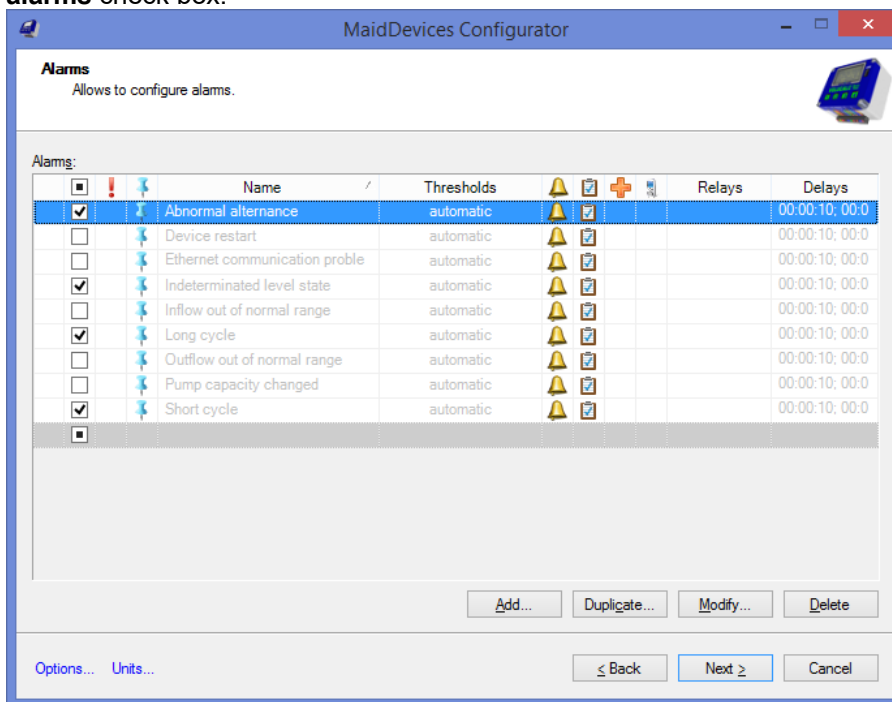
alarms check box.

MaidDevices Configurator

Alarms
Allows to configure alarms.

Alarms:

| | | | Name | Thresholds | | | | | Relays | Delays |
|---|---|---|---|---|---|---|---|---|---|---|
| ☑ | | | Abnormal alternance | automatic | | | | | | 00:00:10; 00:0 |
| ☐ | | | Device restart | automatic | | | | | | 00:00:10; 00:0 |
| ☐ | | | Ethernet communication proble | automatic | | | | | | 00:00:10; 00:0 |
| ☑ | | | Indeterminated level state | automatic | | | | | | 00:00:10; 00:0 |
| ☐ | | | Inflow out of normal range | automatic | | | | | | 00:00:10; 00:0 |
| ☑ | | | Long cycle | automatic | | | | | | 00:00:10; 00:0 |
| ☐ | | | Outflow out of normal range | automatic | | | | | | 00:00:10; 00:0 |
| ☐ | | | Pump capacity changed | automatic | | | | | | 00:00:10; 00:0 |
| ☑ | | | Short cycle | automatic | | | | | | 00:00:10; 00:0 |

Add... Duplicate... Modify... Delete

Options... Units... < Back Next > Cancel